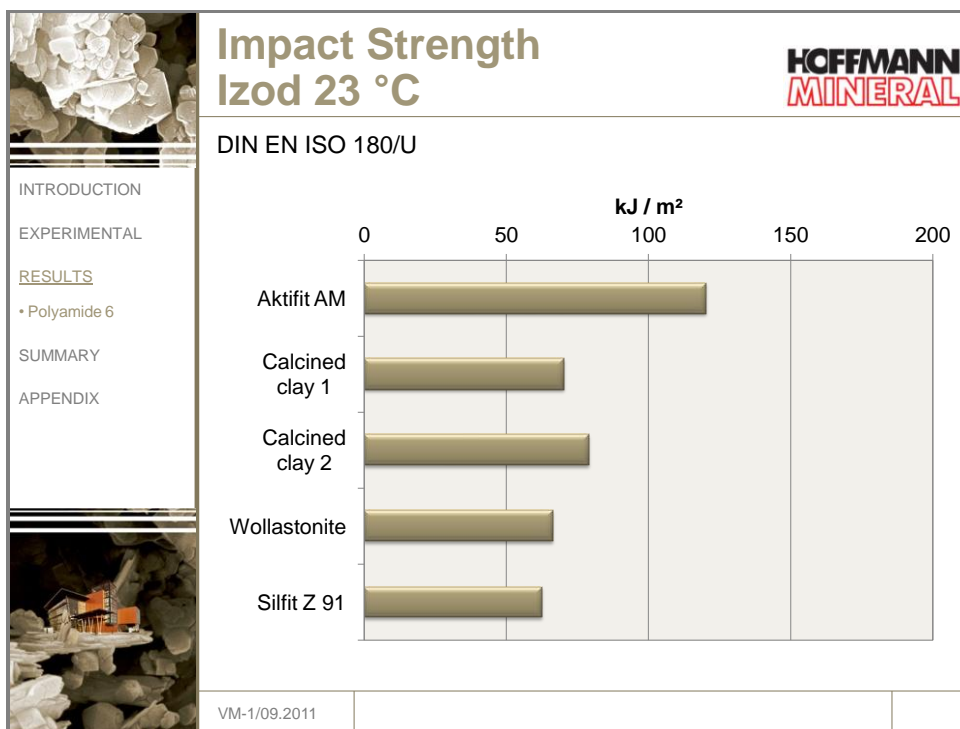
Impact Strength
Izod 23 °C

HOFFMANN MINERAL

DIN EN ISO 180/U

INTRODUCTION

EXPERIMENTAL

RESULTS

• Polyamide 6

SUMMARY

APPENDIX

kJ / m²

0
50
100
150
200

Aktifit AM

Calcined clay 1

Calcined clay 2

Wollastonite

Silfit Z 91

VM-1/09.2011